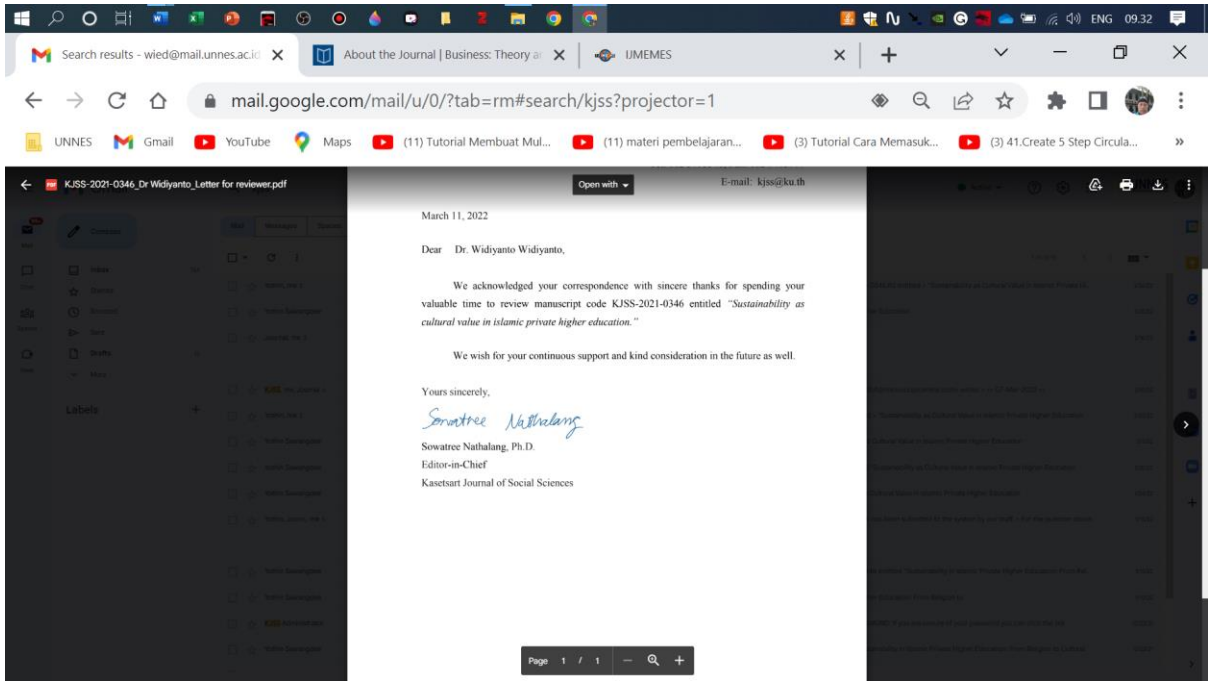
ENG 09.32

Search results - wied@mail.unnes.ac.id ×
About the Journal | Business: Theory a ×
IJMEMES ×

mail.google.com/mail/u/0/?tab=rm#search/kjss?projector=1

UNNES Gmail YouTube Maps (11) Tutorial Membuat Mul... (11) materi pembelajaran... (3) Tutorial Cara Memasuk... (3) 41.Create 5 Step Circula...

KJSS-2021-0346_Dr Widiyanto_Letter for reviewer.pdf

Open with

E-mail: kjss@ku.th

March 11, 2022

Dear Dr. Widiyanto Widiyanto,

We acknowledged your correspondence with sincere thanks for spending your valuable time to review manuscript code KJSS-2021-0346 entitled *"Sustainability as cultural value in islamic private higher education."*

We wish for your continuous support and kind consideration in the future as well.

Yours sincerely,

Sowatree Nathalang

Sowatree Nathalang, Ph.D.
Editor-in-Chief
Kasetsart Journal of Social Sciences

Compose

Labels

Page 1 / 1